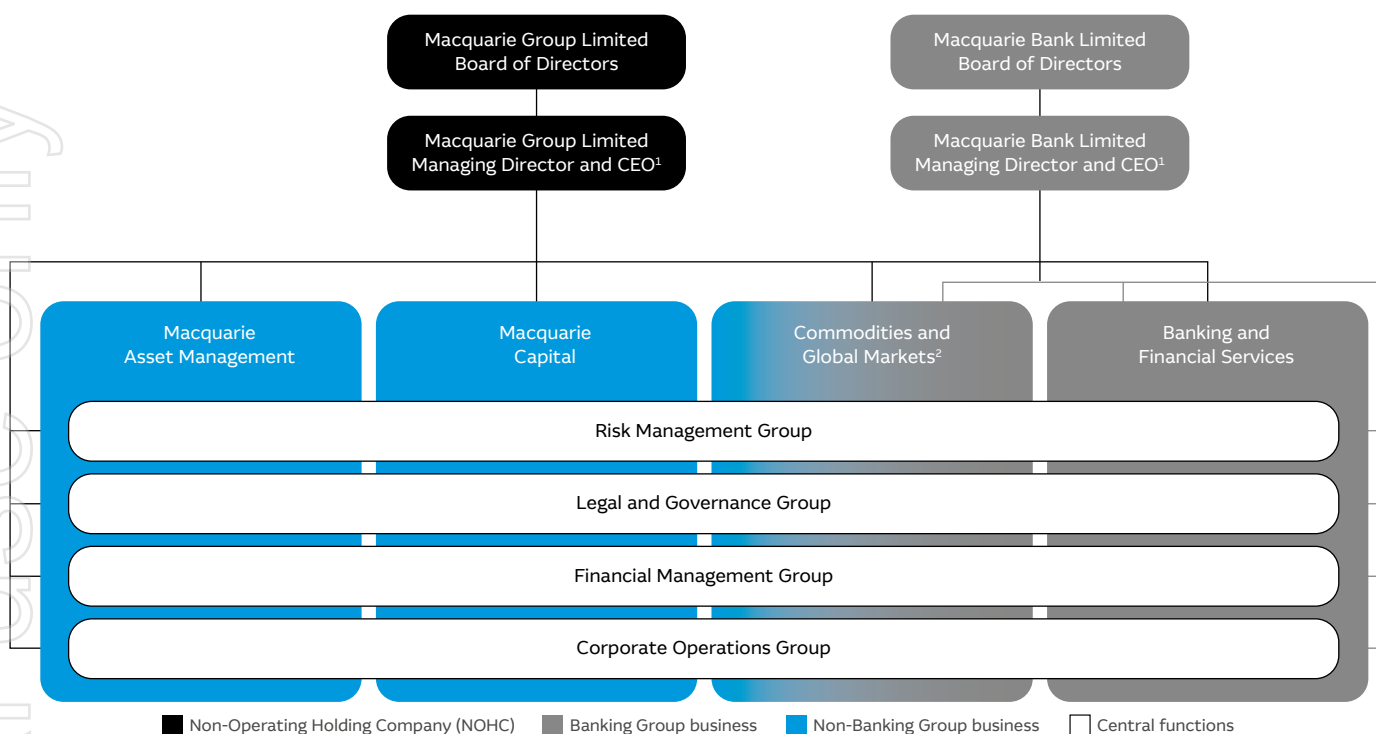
Macquarie Group Limited Board of Directors

Macquarie Bank Limited Board of Directors

Macquarie Group Limited Managing Director and CEO$^1$

Macquarie Bank Limited Managing Director and CEO$^1$

Macquarie Asset Management

Macquarie Capital

Commodities and Global Markets$^2$

Banking and Financial Services

Risk Management Group

Legal and Governance Group

Financial Management Group

Corporate Operations Group

Non-Operating Holding Company (NOHC) Banking Group business Non-Banking Group business Central functions